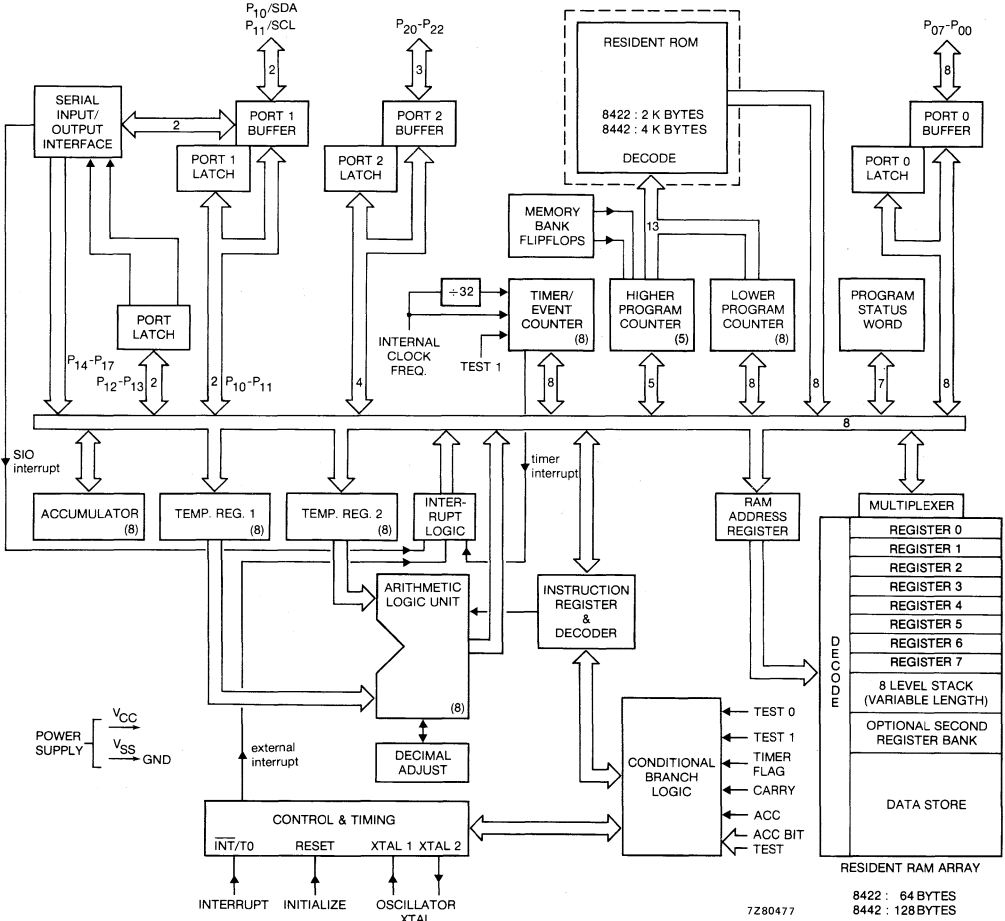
$P_{10}$/SDA
$P_{11}$/SCL

$P_{20}$-$P_{22}$

RESIDENT ROM

8422 : 2 K BYTES
8442 : 4 K BYTES

DECODE

$P_{07}$-$P_{00}$

8

SERIAL INPUT/ OUTPUT INTERFACE

2

2

PORT 1 BUFFER

3

PORT 2 BUFFER

PORT 0 BUFFER

PORT 1 LATCH

PORT 2 LATCH

PORT 0 LATCH

MEMORY BANK FLIPFLOPS

13

PORT LATCH

$\div 32$

TIMER/ EVENT COUNTER (8)

HIGHER PROGRAM COUNTER (5)

LOWER PROGRAM COUNTER (8)

PROGRAM STATUS WORD

INTERNAL CLOCK FREQ.

TEST 1

$P_{14}$-$P_{17}$

$P_{12}$-$P_{13}$ 2

2 $P_{10}$-$P_{11}$

4

8

5

8

8

7

8

8

SIO interrupt

timer interrupt

ACCUMULATOR (8)

TEMP. REG. 1 (8)

TEMP. REG. 2 (8)

INTER-RUPT LOGIC

RAM ADDRESS REGISTER

MULTIPLEXER

REGISTER 0
REGISTER 1
REGISTER 2
REGISTER 3
REGISTER 4
REGISTER 5
REGISTER 6
REGISTER 7
8 LEVEL STACK (VARIABLE LENGTH)
OPTIONAL SECOND REGISTER BANK
DATA STORE

DECODE

ARITHMETIC LOGIC UNIT (8)

INSTRUCTION REGISTER & DECODER

POWER SUPPLY

$V_{CC}$

$V_{SS}$ GND

external interrupt

DECIMAL ADJUST

CONDITIONAL BRANCH LOGIC

TEST 0
TEST 1
TIMER FLAG
CARRY
ACC
ACC BIT TEST

CONTROL & TIMING

$\overline{INT}$/T0 RESET XTAL 1 XTAL 2

INTERRUPT INITIALIZE OSCILLATOR XTAL

RESIDENT RAM ARRAY

8422 : 64 BYTES
8442 : 128 BYTES

7Z80477